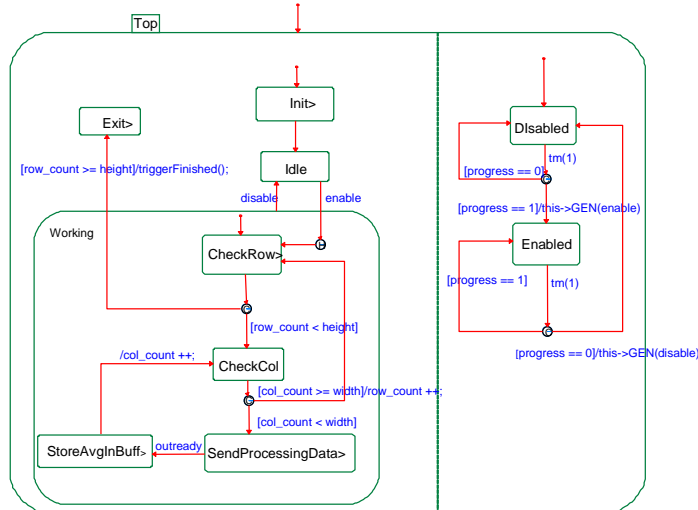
Top

Exit>

Init>

Idle

[row_count >= height]/triggerFinished();

disable

enable

Working

CheckRow>

[row_count < height]

/col_count ++;

CheckCol

[col_count >= width]/row_count ++;

[col_count < width]

StoreAvgInBuff>

outready

SendProcessingData>

DIsabled

tm(1)

[progress == 0]

[progress == 1]/this->GEN(enable)

Enabled

[progress == 1]

tm(1)

[progress == 0]/this->GEN(disable)